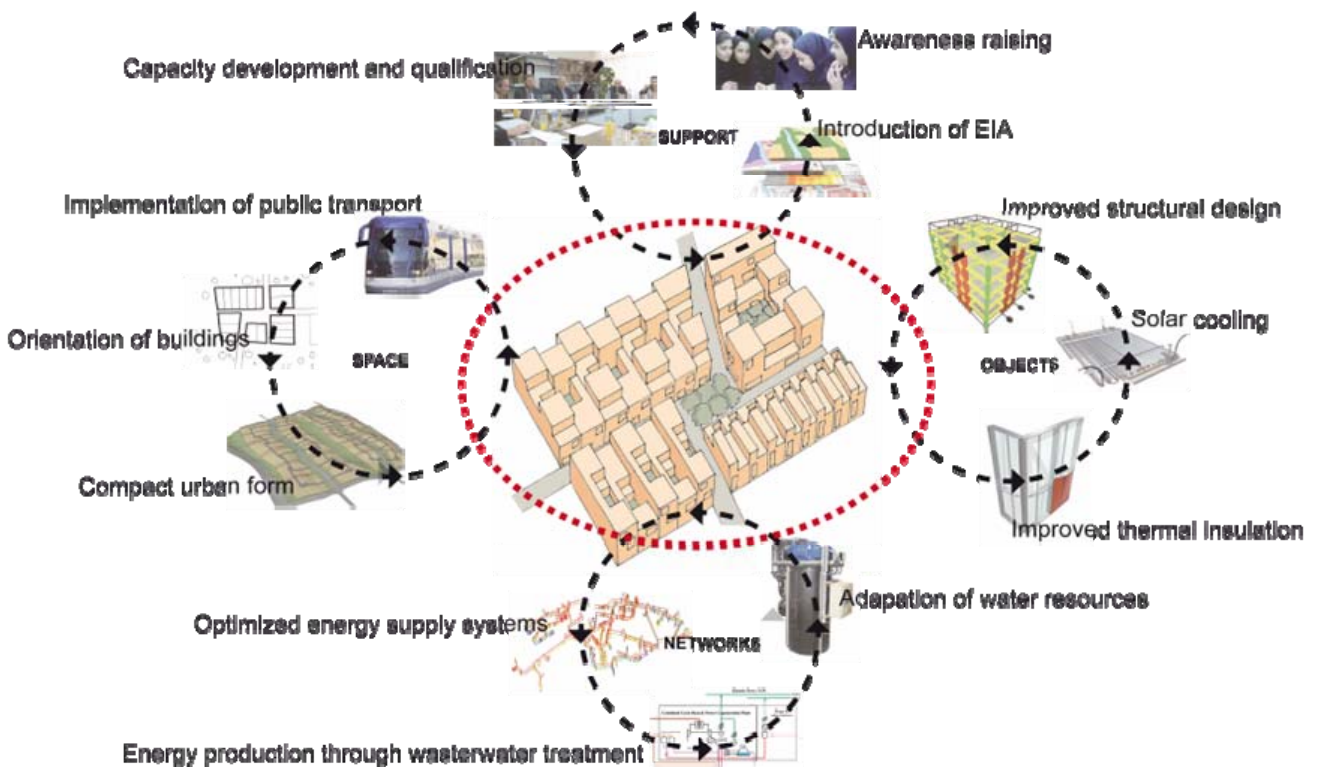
Capacity development and qualification

Awareness raising

SUPPORT

Introduction of EIA

Implementation of public transport

Improved structural design

Orientation of buildings

SPACE

Solar cooling

OBJECTS

Compact urban form

Improved thermal insulation

Adapation of water resources

Optimized energy supply systems

NETWORKS

Energy production through wasterwater treatment